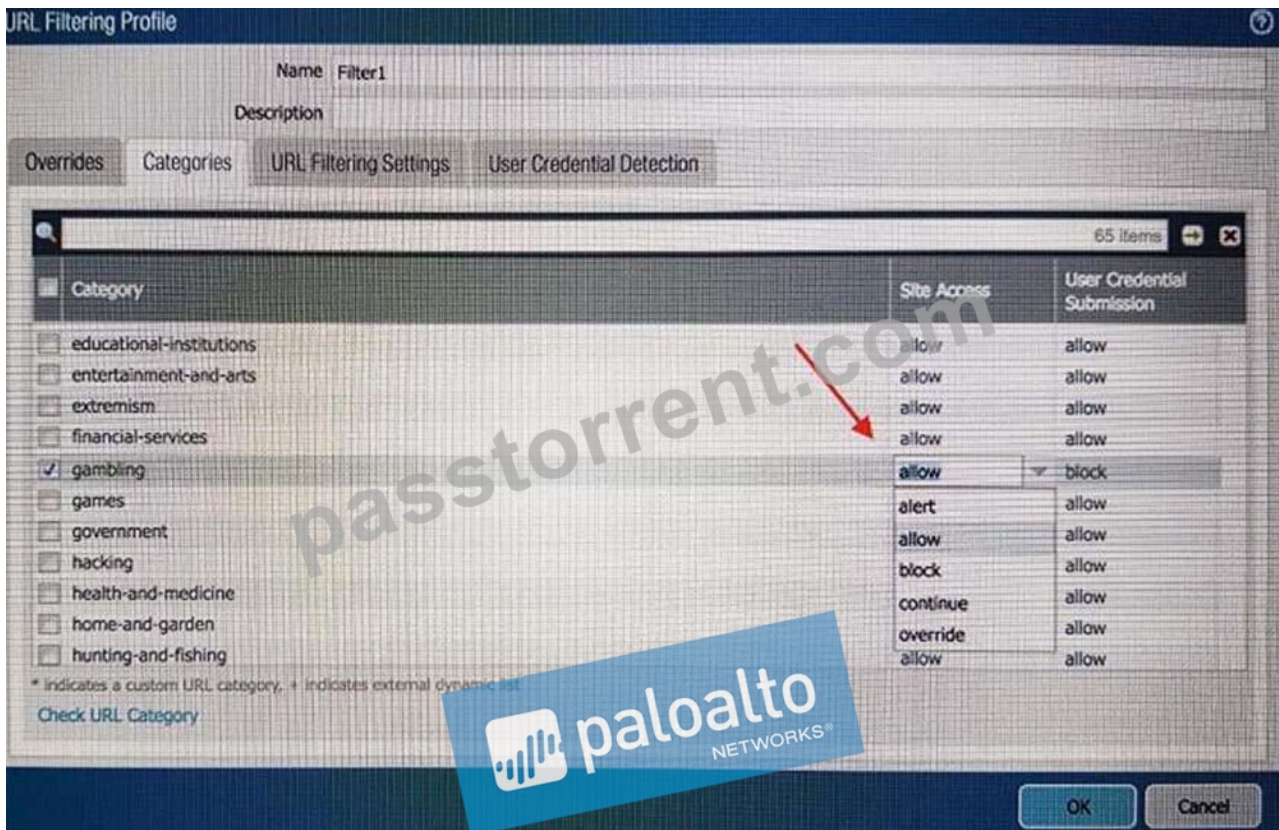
URL Filtering Profile

Name Filter1
Description

Overrides | Categories | URL Filtering Settings | User Credential Detection

65 items

| Category | Site Access | User Credential Submission |
|---|---|---|
| educational-institutions | allow | allow |
| entertainment-and-arts | allow | allow |
| extremism | allow | allow |
| financial-services | allow | allow |
| gambling | allow | block |
| games | alert | allow |
| government | allow | allow |
| hacking | block | allow |
| health-and-medicine | continue | allow |
| home-and-garden | override | allow |
| hunting-and-fishing | allow | allow |

* indicates a custom URL category, + indicates external dynamic list

Check URL Category

passtorrent.com

paloalto NETWORKS®

OK Cancel